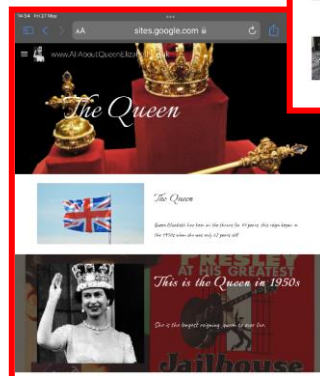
14:34 Fri 27 May

AA sites.google.com

www.All-AboutQueenElizab

The Queen

The Queen

Queen Elizabeth has been on the throne for 70 years. This reign began in the 1950s when she was only 25 years old.

PRESLEY AT HIS GREATEST

This is the Queen in 1950s

She is the longest reigning queen to ever live.

Jailhouse